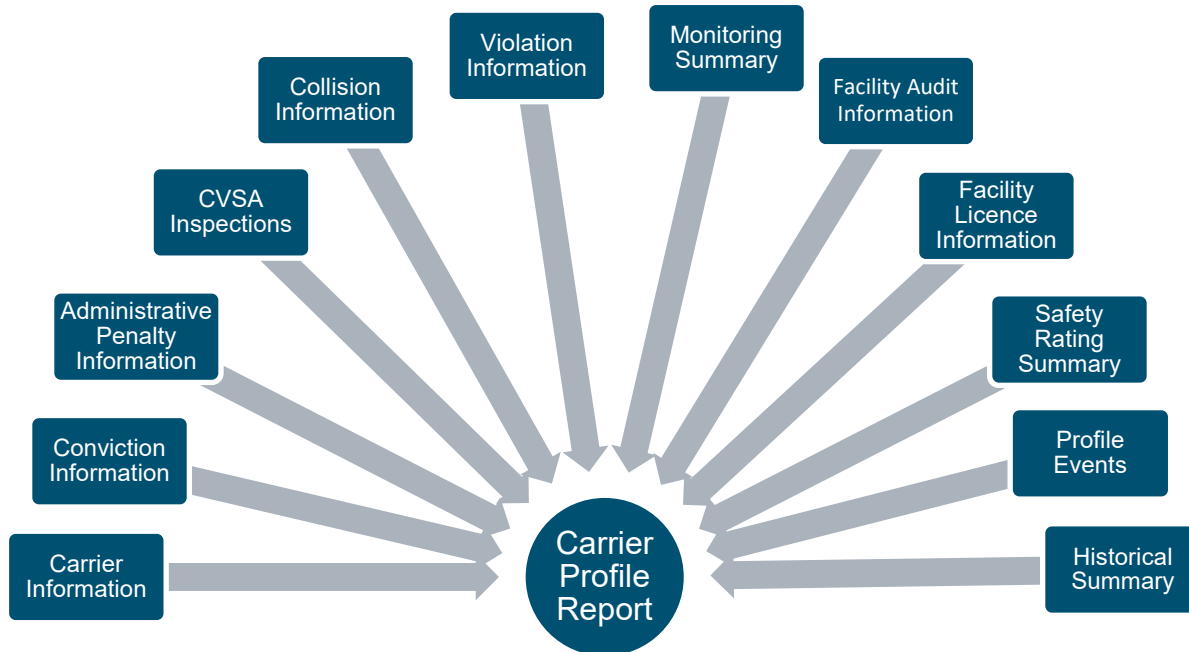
Carrier Information

Conviction Information

Administrative Penalty Information

CVSA Inspections

Collision Information

Violation Information

Monitoring Summary

Facility Audit Information

Facility Licence Information

Safety Rating Summary

Profile Events

Historical Summary

Carrier Profile Report